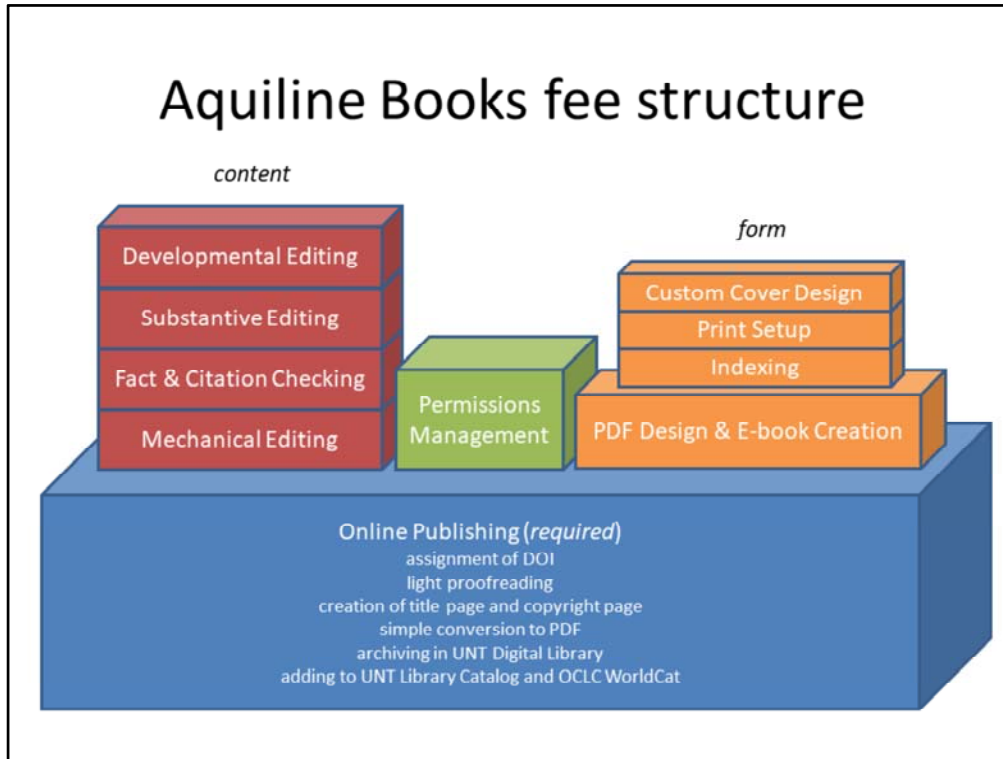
Aquiline Books fee structure

content

Developmental Editing

Substantive Editing

Fact & Citation Checking

Mechanical Editing

Permissions Management

form

Custom Cover Design

Print Setup

Indexing

PDF Design & E-book Creation

Online Publishing (*required*)
assignment of DOI
light proofreading
creation of title page and copyright page
simple conversion to PDF
archiving in UNT Digital Library
adding to UNT Library Catalog and OCLC WorldCat